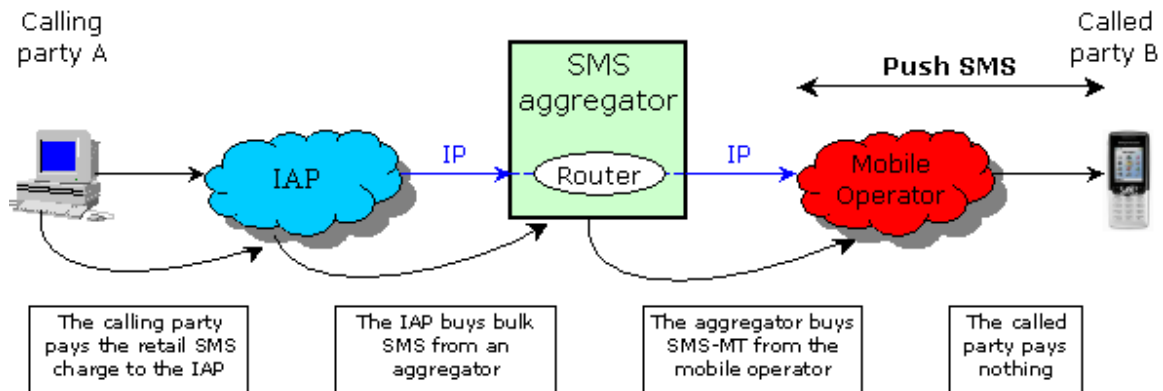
Calling party A

SMS aggregator

Called party B

Push SMS

IAP

IP

Router

IP

Mobile Operator

The calling party pays the retail SMS charge to the IAP

The IAP buys bulk SMS from an aggregator

The aggregator buys SMS-MT from the mobile operator

The called party pays nothing